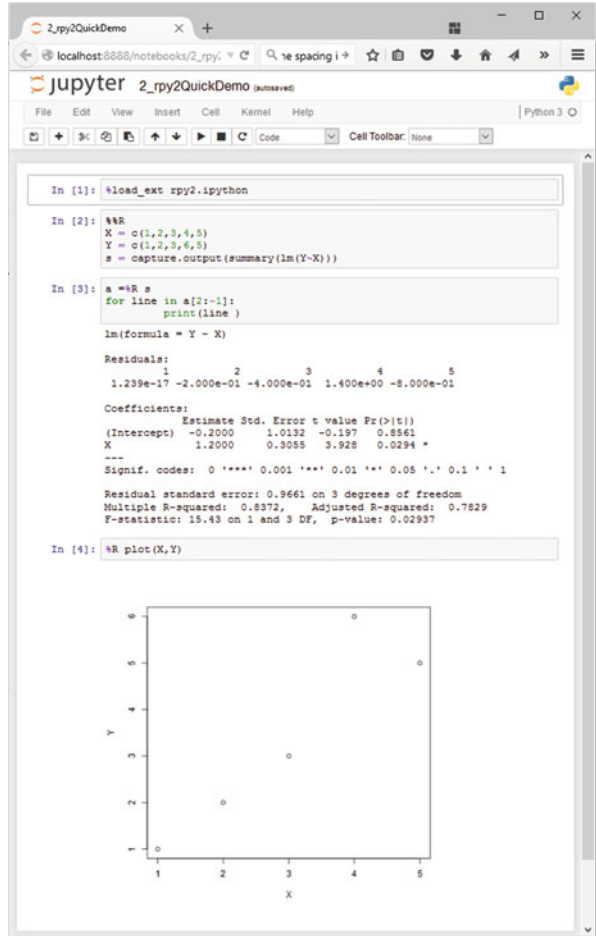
2_rpy2QuickDemo ×

localhost:8888/notebooks/2_rpy. ▾ C   Q ne spacing i →

jupyter 2_rpy2QuickDemo (autosaved)

File Edit View Insert Cell Kernel Help | Python 3 O

Code   Cell Toolbar: None

In [1]: %load_ext rpy2.ipython

In [2]: %%R
X = c(1,2,3,4,5)
Y = c(1,2,3,6,5)
s = capture.output(summary(lm(Y~X)))

In [3]: a =%R s
for line in a[2:-1]:
        print(line )

lm(formula = Y ~ X)

Residuals:
1 2 3 4 5
1.239e-17 -2.000e-01 -4.000e-01 1.400e+00 -8.000e-01

Coefficients:
Estimate Std. Error t value Pr(>|t|)
(Intercept) -0.2000 1.0132 -0.197 0.8561
X 1.2000 0.3055 3.928 0.0294 *
---
Signif. codes: 0 '***' 0.001 '**' 0.01 '*' 0.05 '.' 0.1 ' ' 1

Residual standard error: 0.9661 on 3 degrees of freedom
Multiple R-squared: 0.8372, Adjusted R-squared: 0.7829
F-statistic: 15.43 on 1 and 3 DF, p-value: 0.02937

In [4]: %R plot(X,Y)

6
5
4
3
2
1
Y
1 2 3 4 5
X